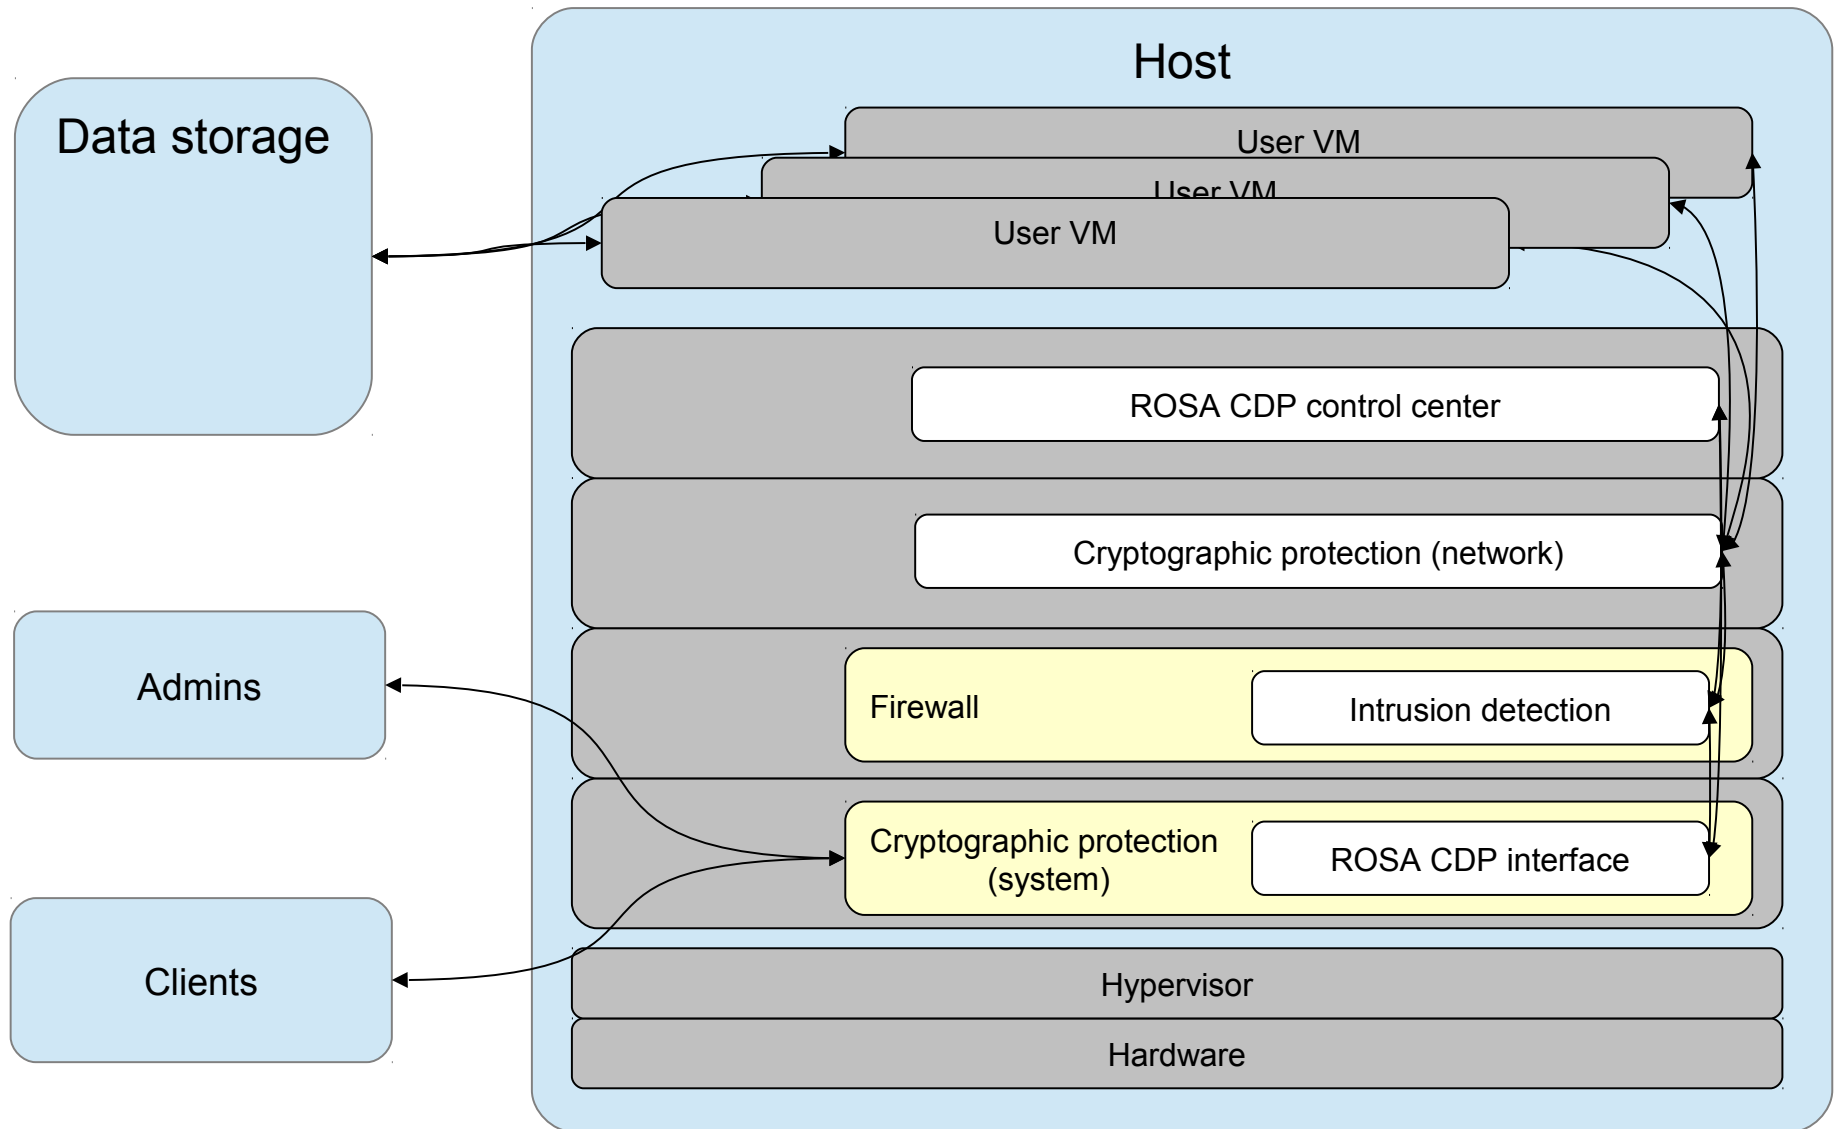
Host

Data storage

User VM

User VM

User VM

ROSA CDP control center

Cryptographic protection (network)

Admins

Firewall

Intrusion detection

Cryptographic protection (system)

ROSA CDP interface

Clients

Hypervisor

Hardware